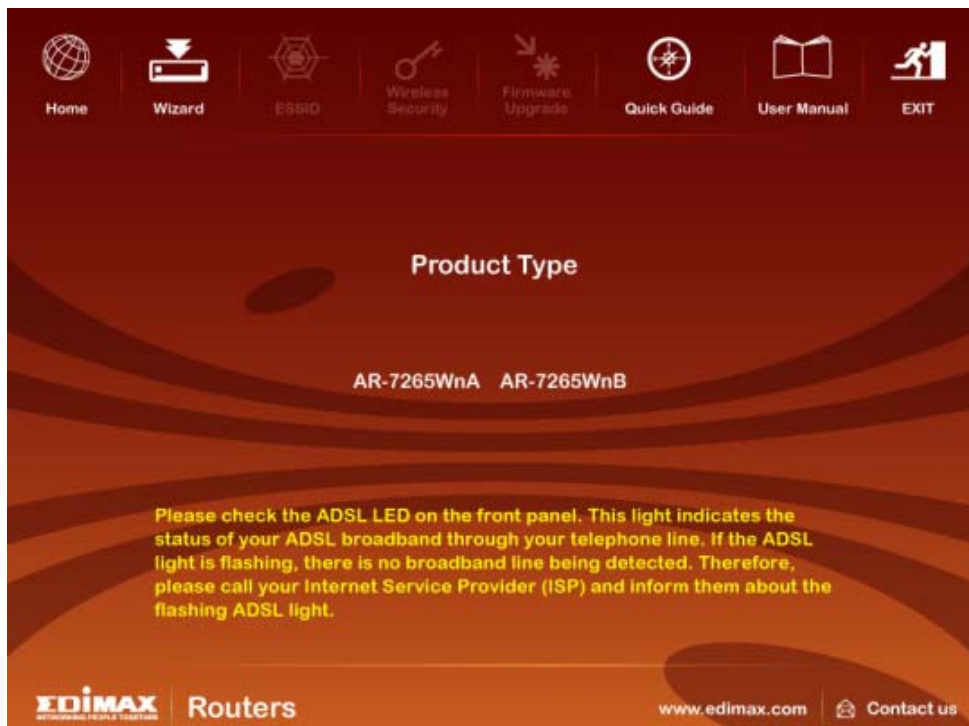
Home Wizard ESSID Wireless Security Firmware Upgrade Quick Guide User Manual EXIT

Product Type

AR-7265WnA AR-7265WnB

Please check the ADSL LED on the front panel. This light indicates the status of your ADSL broadband through your telephone line. If the ADSL light is flashing, there is no broadband line being detected. Therefore, please call your Internet Service Provider (ISP) and inform them about the flashing ADSL light.

EDIMAX NETWORKING PEOPLE TOGETHER Routers www.edimax.com Contact us